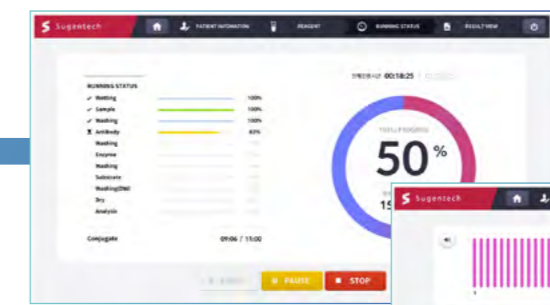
S Sugentech

PATIENT INFOMATION

REAGENT

RUNNING STATUS

RESULT VIEW

RUNNING STATUS

✓ Wetting 100%
✓ Sample 100%
✓ Washing 100%
⧗ Antibody 83%
Washing
Enzyme
Washing
Substrate
Washing(DW)
Dry
Analysis

Conjugate 09:06 / 15:00

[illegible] 00:18:25

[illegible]

50%

15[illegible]

PAUSE

STOP

S Sugentech